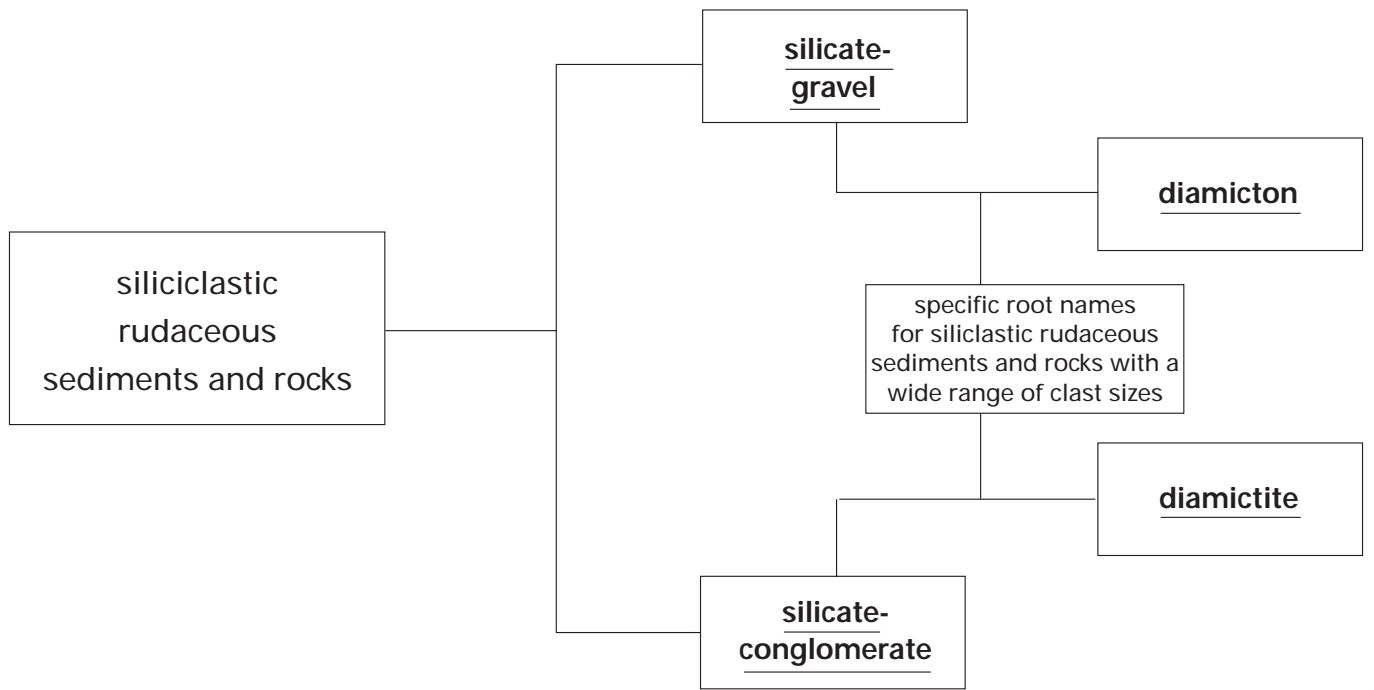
silicate-gravel

diamicton

siliciclastic rudaceous sediments and rocks

specific root names for siliclastic rudaceous sediments and rocks with a wide range of clast sizes

diamictite

silicate-conglomerate